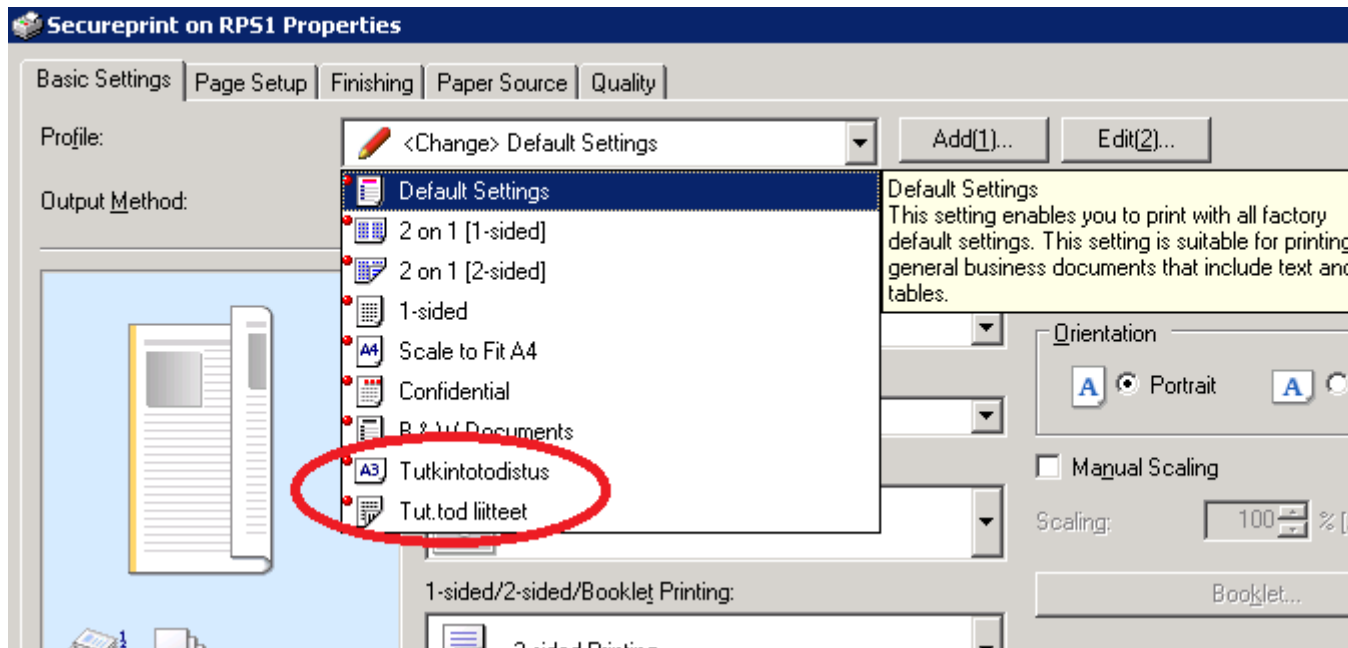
Secureprint on RPS1 Properties

Basic Settings | Page Setup | Finishing | Paper Source | Quality

Profile:

<Change> Default Settings

Add(1)...

Edit(2)...

Output Method:

Default Settings
2 on 1 [1-sided]
2 on 1 [2-sided]
1-sided
Scale to Fit A4
Confidential
B & W Documents
Tutkintotodistus
Tut.tod liitteet

Default Settings
This setting enables you to print with all factory default settings. This setting is suitable for printing general business documents that include text and tables.

A4

A3

Orientation

A Portrait

A

Manual Scaling

Scaling:

100 %

1-sided/2-sided/Booklet Printing:

Booklet...

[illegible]